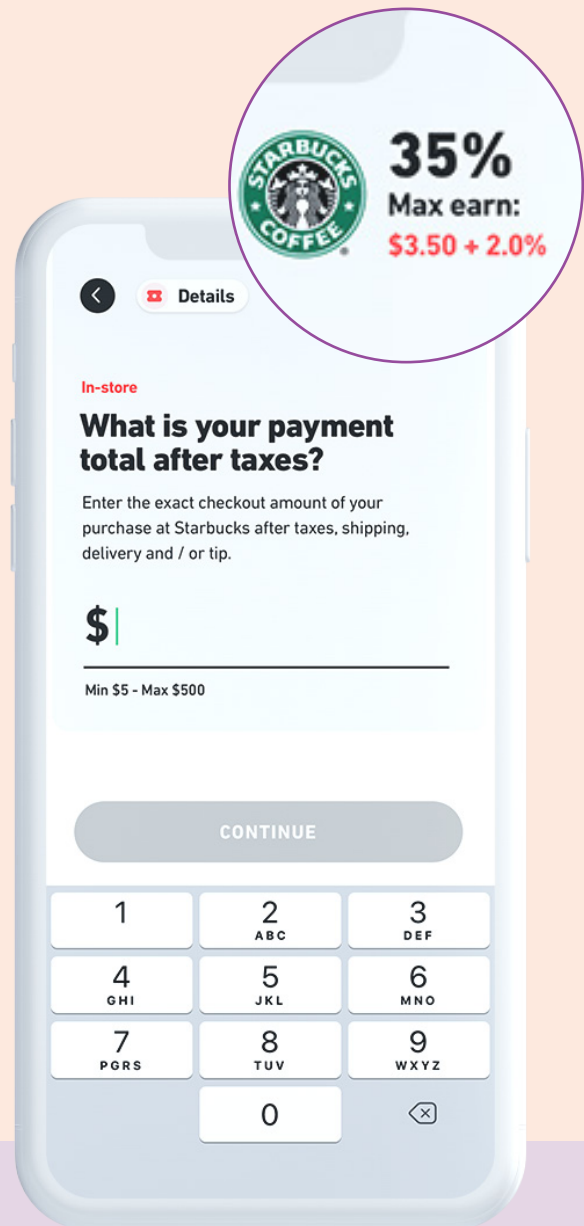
STARBUCKS COFFEE

35%
Max earn:
$3.50 + 2.0%

Details

In-store

What is your payment total after taxes?

Enter the exact checkout amount of your purchase at Starbucks after taxes, shipping, delivery and / or tip.

$

Min $5 - Max $500

CONTINUE

1
2 ABC
3 DEF
4 GHI
5 JKL
6 MNO
7 PGRS
8 TUV
9 WXYZ
0